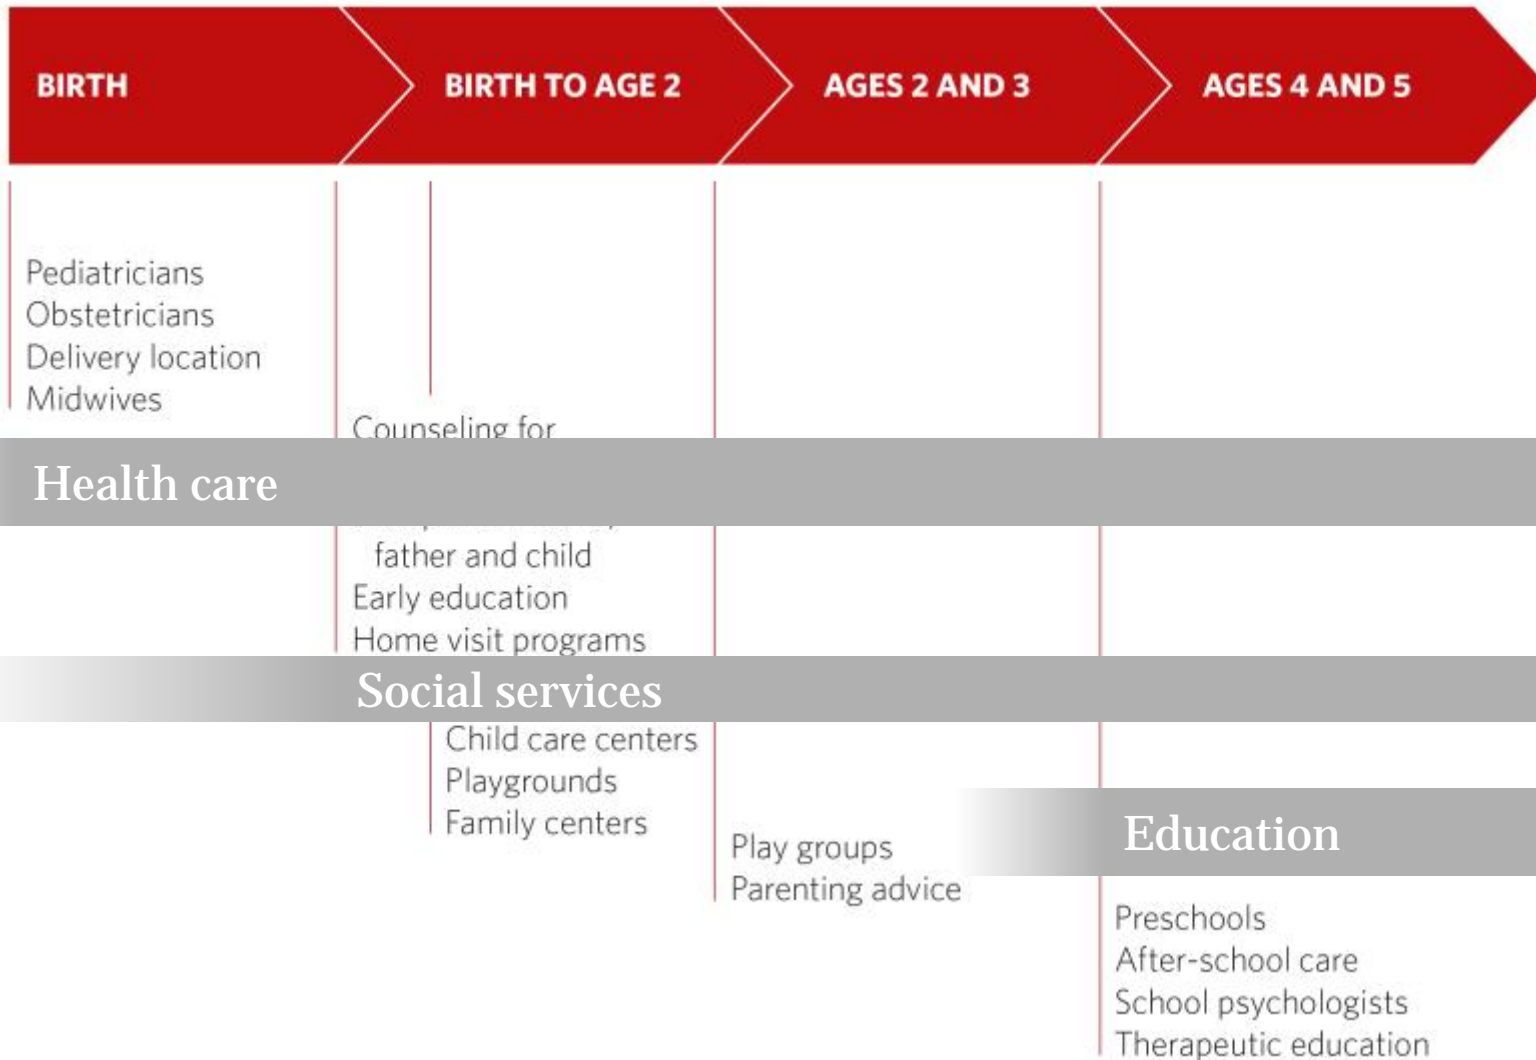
BIRTH

BIRTH TO AGE 2

AGES 2 AND 3

AGES 4 AND 5

Pediatricians
Obstetricians
Delivery location
Midwives

Counseling for
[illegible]
father and child
Early education
Home visit programs

Health care

Social services

Child care centers
Playgrounds
Family centers

Play groups
Parenting advice

Education

Preschools
After-school care
School psychologists
Therapeutic education